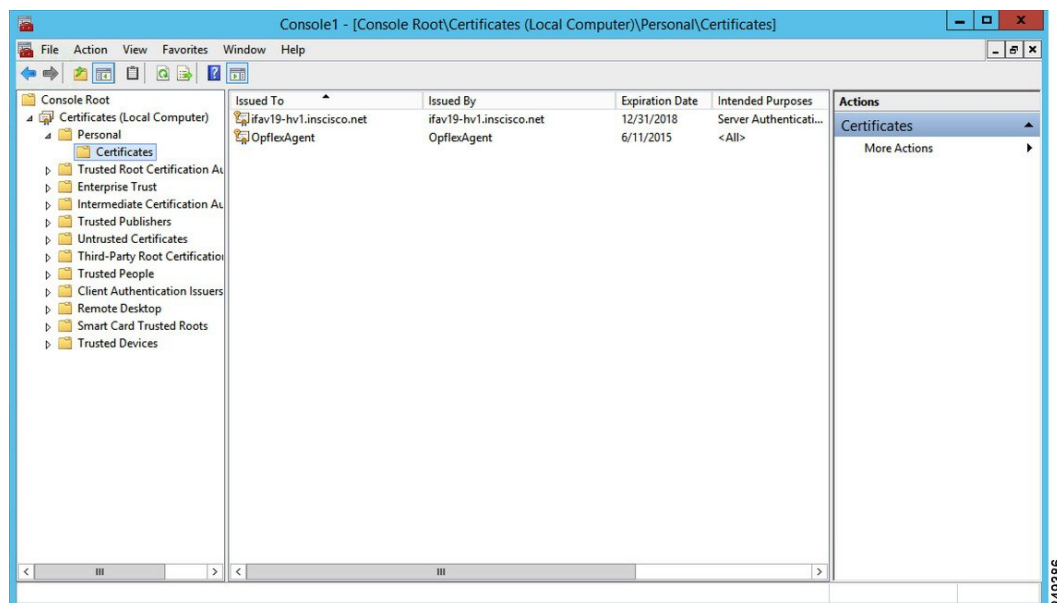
Console1 - [Console Root\Certificates (Local Computer)\Personal\Certificates]

File Action View Favorites Window Help

Console Root
Certificates (Local Computer)
Personal
Certificates
Trusted Root Certification Au
Enterprise Trust
Intermediate Certification Au
Trusted Publishers
Untrusted Certificates
Third-Party Root Certificatio
Trusted People
Client Authentication Issuers
Remote Desktop
Smart Card Trusted Roots
Trusted Devices

| Issued To | Issued By | Expiration Date | Intended Purposes |
|---|---|---|---|
| ifav19-hv1.inscisco.net | ifav19-hv1.inscisco.net | 12/31/2018 | Server Authenticati... |
| OpflexAgent | OpflexAgent | 6/11/2015 | <All> |

Actions
Certificates
More Actions

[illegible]